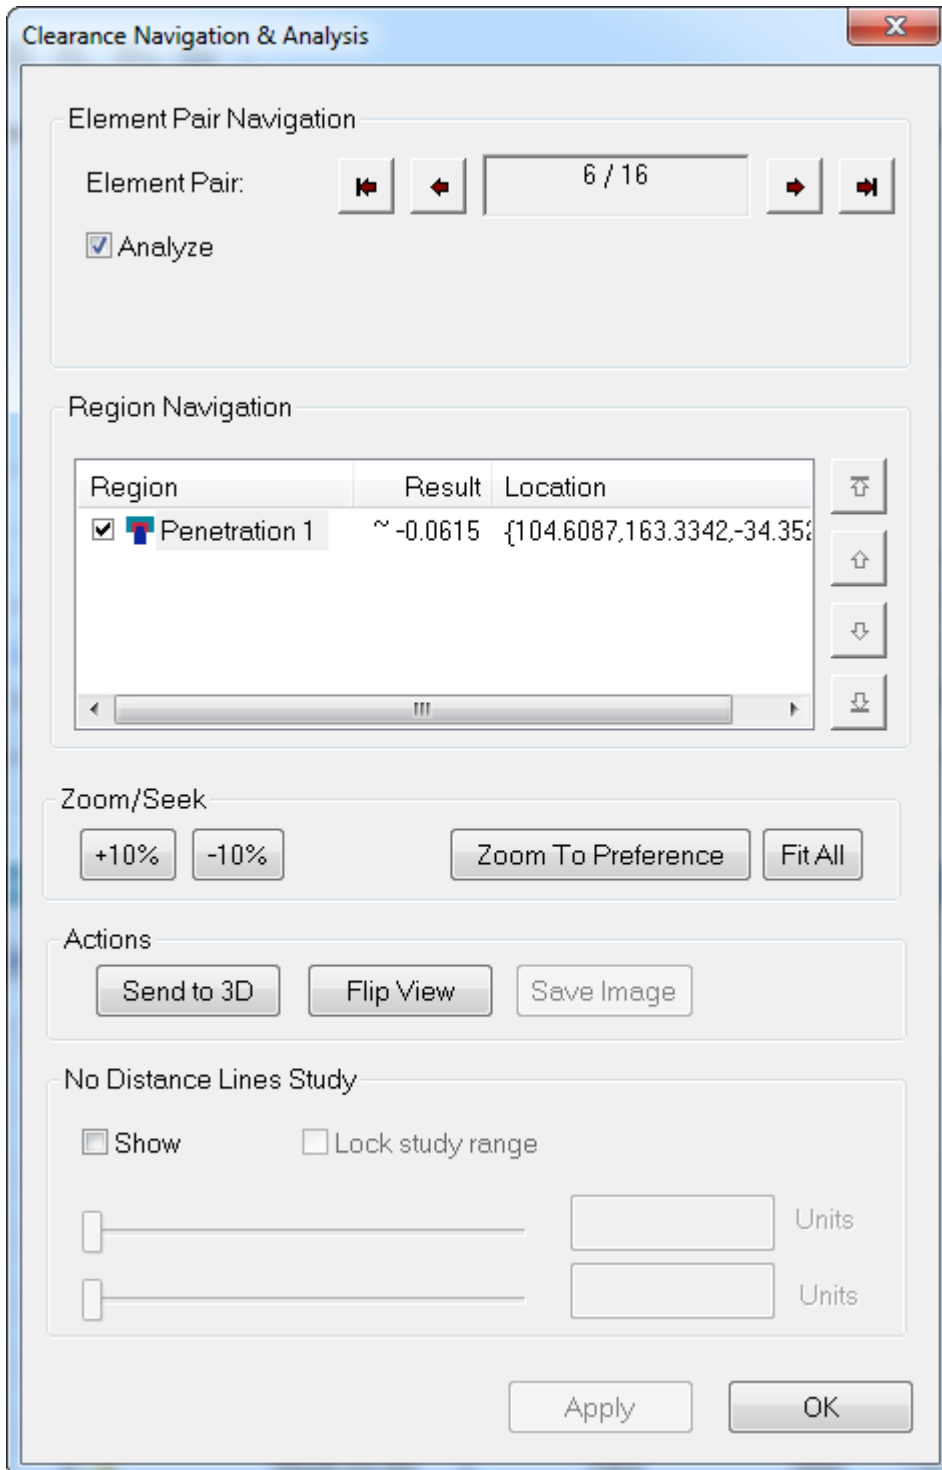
Clearance Navigation & Analysis

Element Pair Navigation

Element Pair:

6 / 16

Analyze

Region Navigation

| Region | Result | Location |
|---|---|---|
| Penetration 1 | ~ -0.0615 | {104.6087,163.3342,-34.35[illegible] |

III

Zoom/Seek

+10%

-10%

Zoom To Preference

Fit All

Actions

Send to 3D

Flip View

Save Image

No Distance Lines Study

Show

Lock study range

Units

Units

Apply

OK